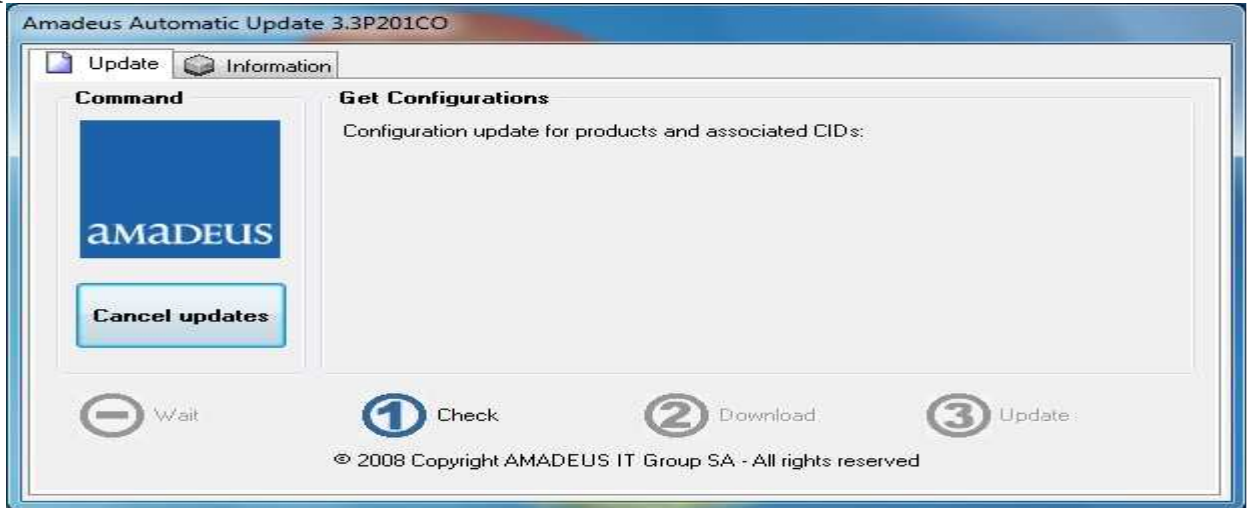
Amadeus Automatic Update 3.3P201CO

Update Information

Command

amadeus

Cancel updates

Get Configurations

Configuration update for products and associated CIDs:

Wait

1 Check

2 Download

3 Update

© 2008 Copyright AMADEUS IT Group SA - All rights reserved